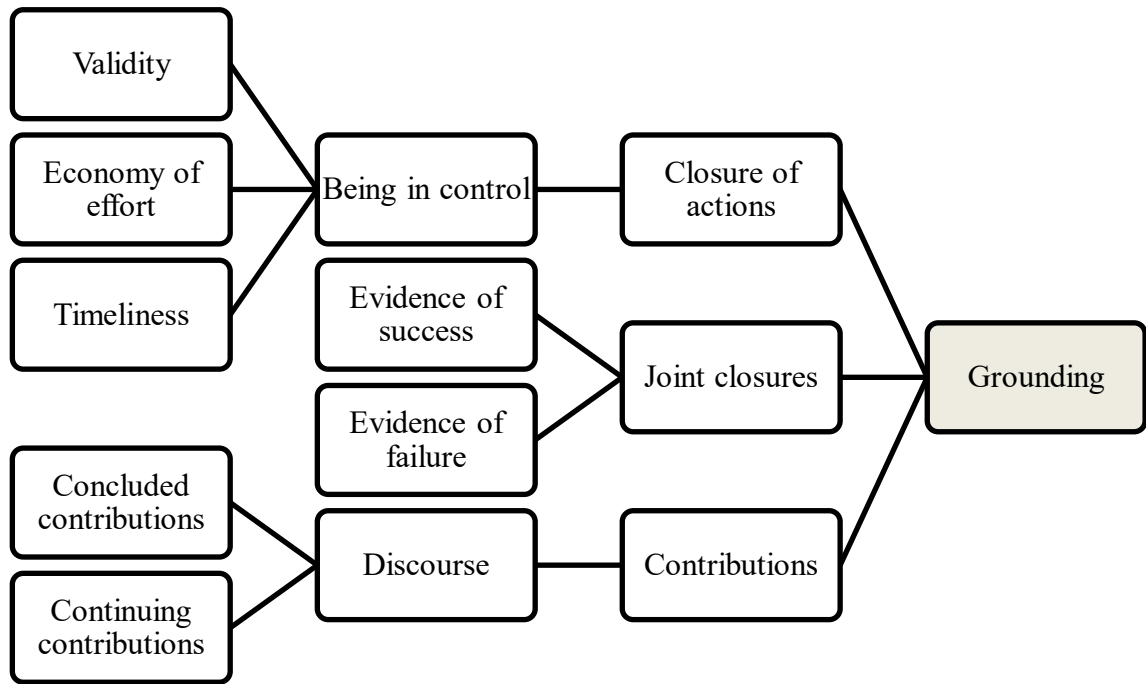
Validity

Economy of effort

Timeliness

Being in control

Closure of actions

Evidence of success

Evidence of failure

Joint closures

Grounding

Concluded contributions

Continuing contributions

Discourse

Contributions